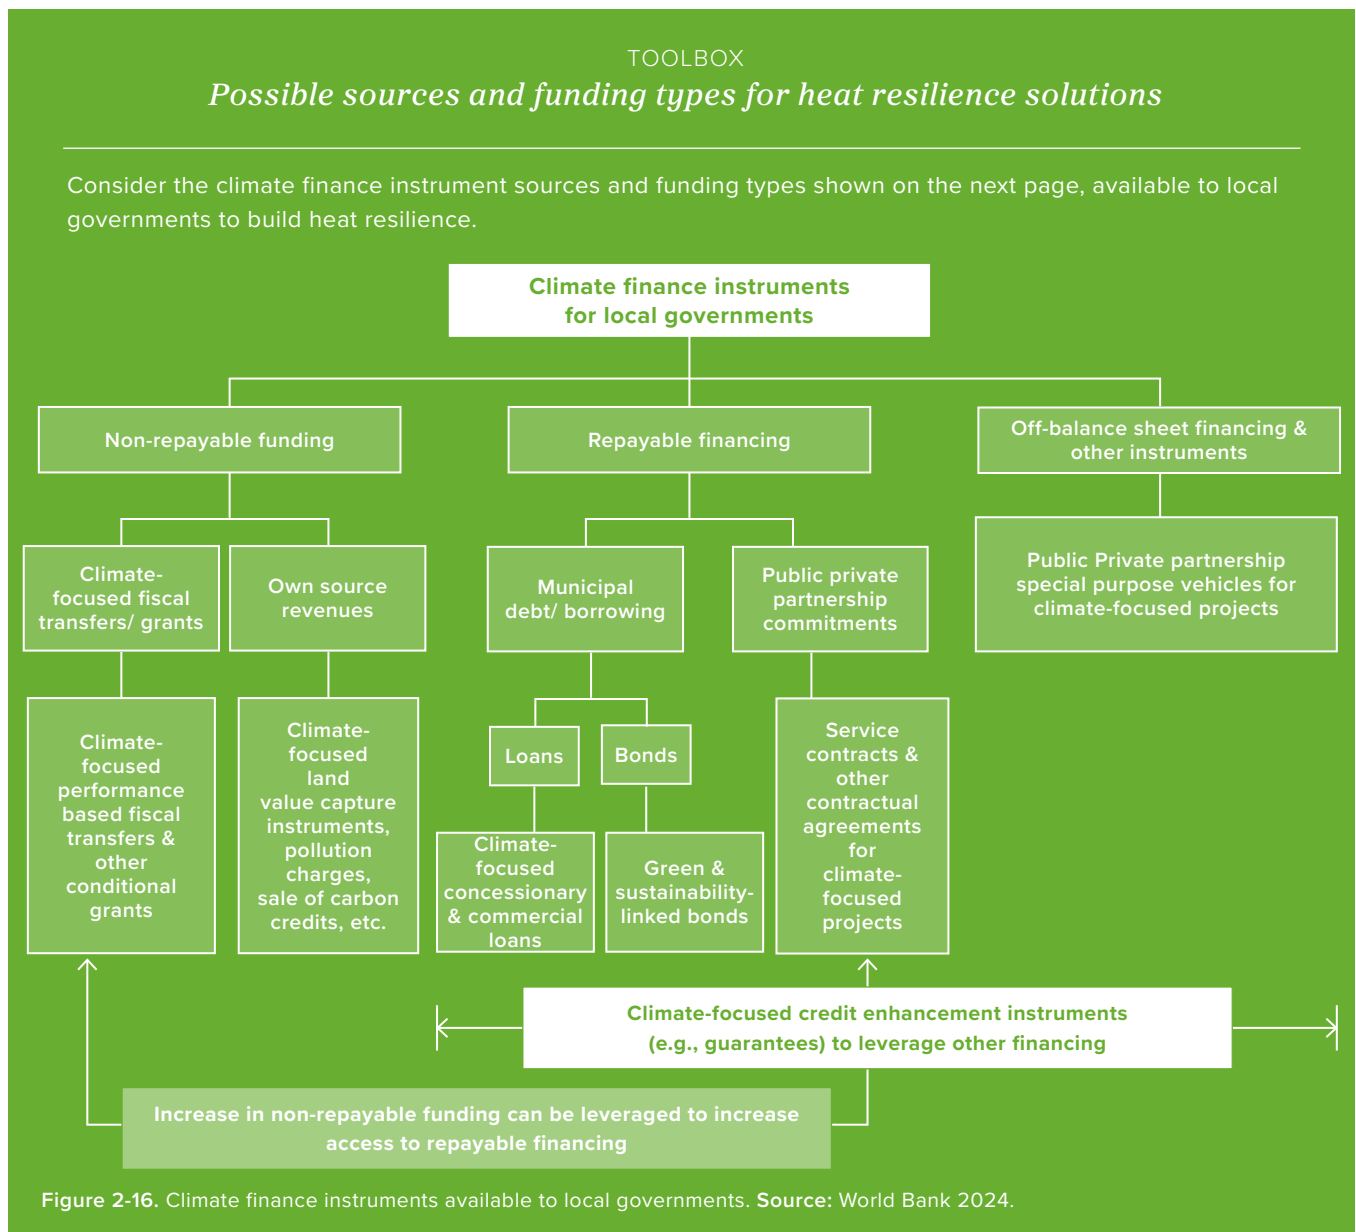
TOOLBOX

*Possible sources and funding types for heat resilience solutions*

Consider the climate finance instrument sources and funding types shown on the next page, available to local governments to build heat resilience.

Climate finance instruments for local governments

Non-repayable funding

Repayable financing

Off-balance sheet financing & other instruments

Climate-focused fiscal transfers/ grants

Own source revenues

Municipal debt/ borrowing

Public private partnership commitments

Public Private partnership special purpose vehicles for climate-focused projects

Climate-focused performance based fiscal transfers & other conditional grants

Climate-focused land value capture instruments, pollution charges, sale of carbon credits, etc.

Loans

Bonds

Climate-focused concessionary & commercial loans

Green & sustainability-linked bonds

Service contracts & other contractual agreements for climate-focused projects

Climate-focused credit enhancement instruments (e.g., guarantees) to leverage other financing

Increase in non-repayable funding can be leveraged to increase access to repayable financing

**Figure 2-16.** Climate finance instruments available to local governments. **Source:** World Bank 2024.